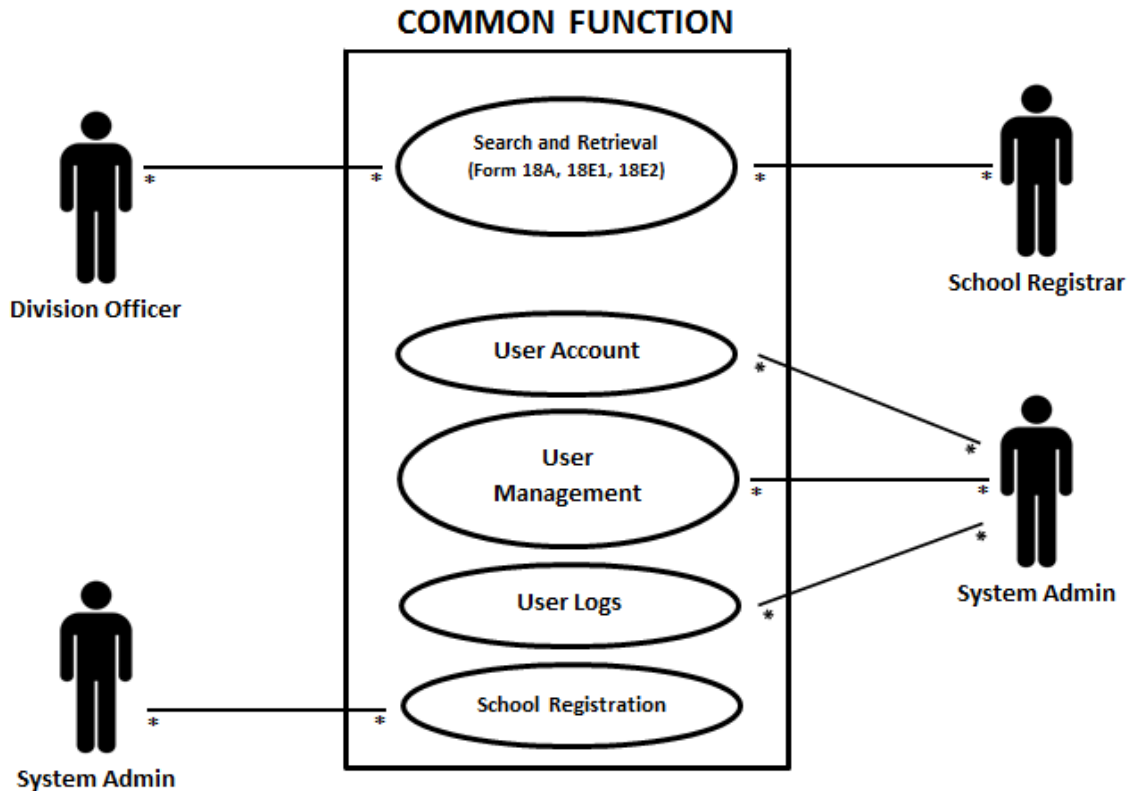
COMMON FUNCTION

*
*
Search and Retrieval
(Form 18A, 18E1, 18E2)
*
*

Division Officer

School Registrar

User Account
*
*

User
Management
*
*

*
User Logs
*

System Admin

*
*
School Registration

System Admin